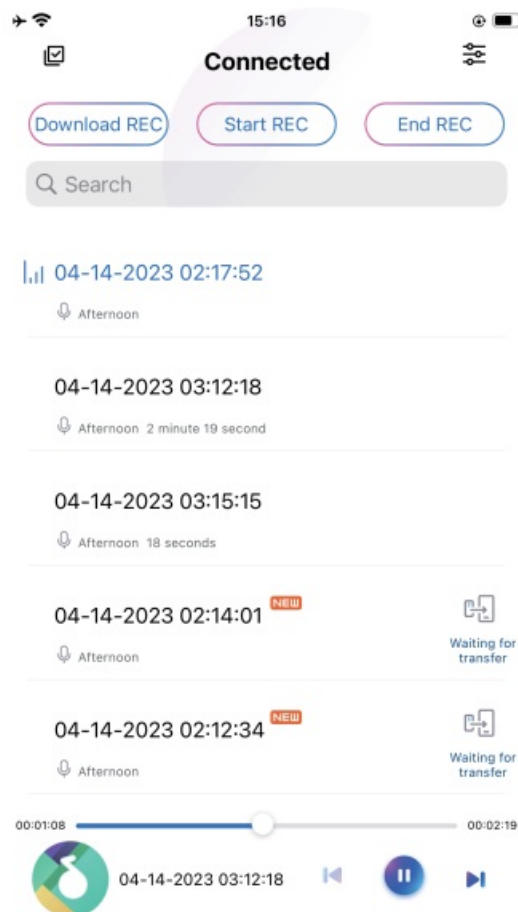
15:16

Connected

Download REC
Start REC
End REC

Search

04-14-2023 02:17:52
Afternoon

04-14-2023 03:12:18
Afternoon 2 minute 19 second

04-14-2023 03:15:15
Afternoon 18 seconds

04-14-2023 02:14:01 NEW
Afternoon
Waiting for transfer

04-14-2023 02:12:34 NEW
Afternoon
Waiting for transfer

00:01:08
00:02:19

04-14-2023 03:12:18